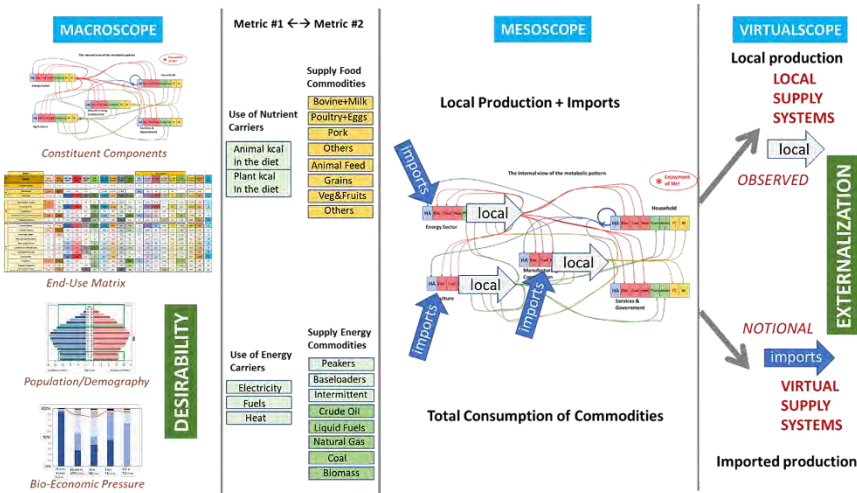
MACROSCOPE

The internal view of the metabolic pattern

Energy Sector

Household

Agriculture

Manufacturing & Construction

Services & Government

Constituent Components

End-Use Matrix

Population/Demography

Bio-Economic Pressure

DESIRABILITY

Metric #1 ↔ Metric #2

Use of Nutrient Carriers

Animal kcal in the diet

Plant kcal in the diet

Supply Food Commodities

Bovine+Milk

Poultry+Eggs

Pork

Others

Animal Feed

Grains

Veg&Fruits

Others

Use of Energy Carriers

Electricity

Fuels

Heat

Supply Energy Commodities

Peakers

Baseloaders

Intermittent

Crude Oil

Liquid Fuels

Natural Gas

Coal

Biomass

MESOSCOPE

Local Production + Imports

imports

The internal view of the metabolic pattern

Enjoyment of life!

local

Energy Sector

Household

local

Manufacturing Construction

local

Agriculture

imports

imports

Services & Government

Total Consumption of Commodities

VIRTUALSCOPE

Local production

LOCAL SUPPLY SYSTEMS

local

OBSERVED

EXTERNALIZATION

NOTIONAL

imports

VIRTUAL SUPPLY SYSTEMS

Imported production